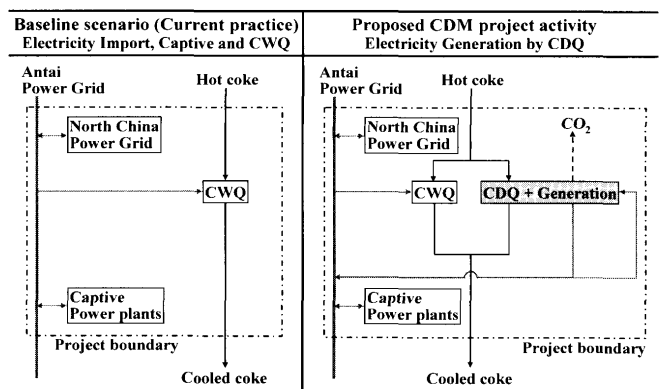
| Baseline scenario (Current practice) Electricity Import, Captive and CWQ | Proposed CDM project activity Electricity Generation by CDQ |
|---|---|

Antai Power Grid

Hot coke

North China Power Grid

CWQ

Captive Power plants

Project boundary

Cooled coke

Antai Power Grid

Hot coke

North China Power Grid

$CO_2$

CWQ

CDQ + Generation

Captive Power plants

Project boundary

Cooled coke